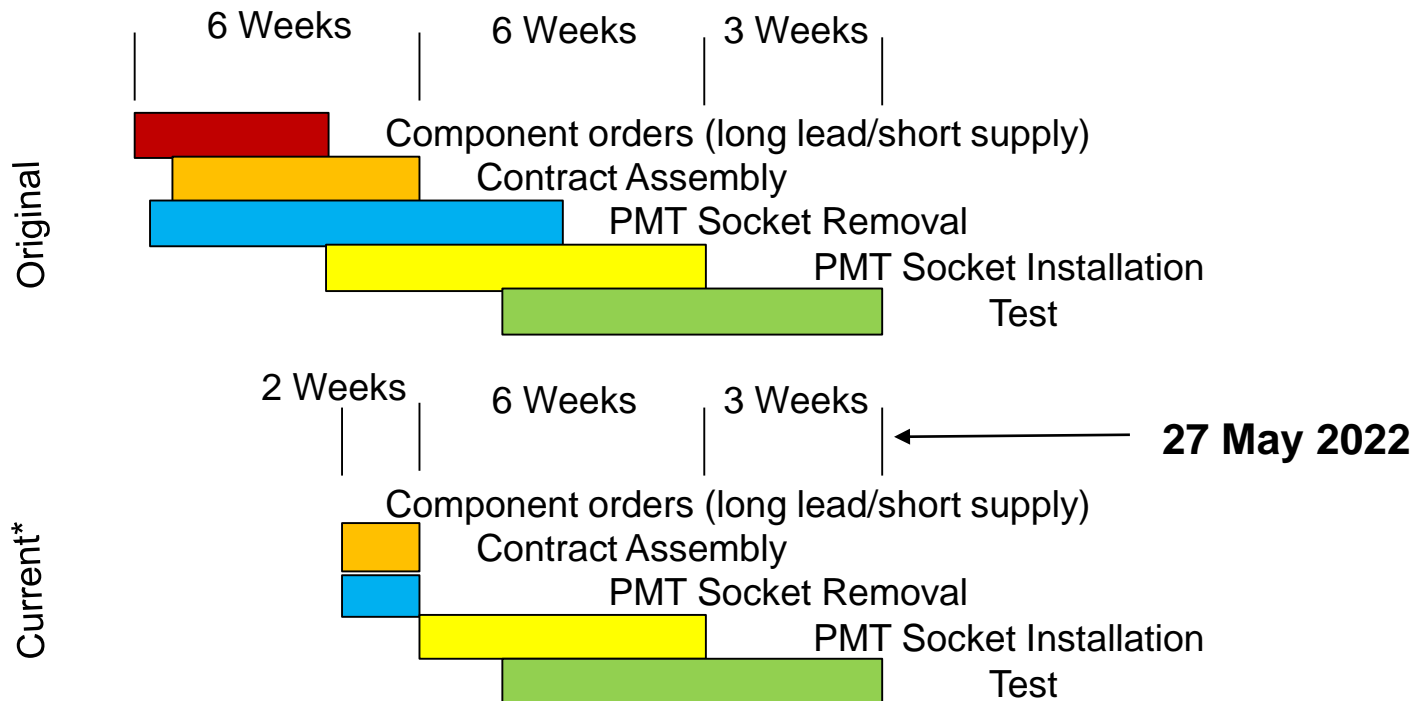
Original

6 Weeks 6 Weeks 3 Weeks

Component orders (long lead/short supply)

Contract Assembly

PMT Socket Removal

PMT Socket Installation

Test

Current*

2 Weeks 6 Weeks 3 Weeks

27 May 2022

Component orders (long lead/short supply)

Contract Assembly

PMT Socket Removal

PMT Socket Installation

Test